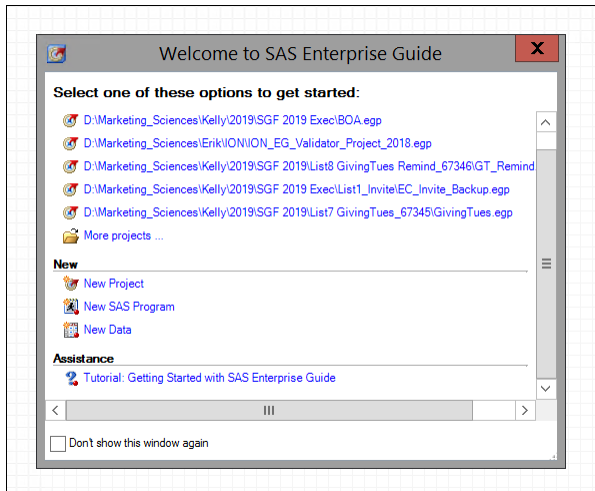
Welcome to SAS Enterprise Guide

X

Select one of these options to get started:

D:\Marketing_Sciences\Kelly\2019\SGF 2019 Exec\BOA.egp

D:\Marketing_Sciences\Erik\ION\ION_EG_Validator_Project_2018.egp

D:\Marketing_Sciences\Kelly\2019\SGF 2019\List8 GivingTues Remind_67346\GT_Remind

D:\Marketing_Sciences\Kelly\2019\SGF 2019 Exec\List1_Invite\EC_Invite_Backup.egp

D:\Marketing_Sciences\Kelly\2019\SGF 2019\List7 GivingTues_67345\GivingTues.egp

More projects ...

New

New Project

New SAS Program

New Data

Assistance

Tutorial: Getting Started with SAS Enterprise Guide

Don't show this window again